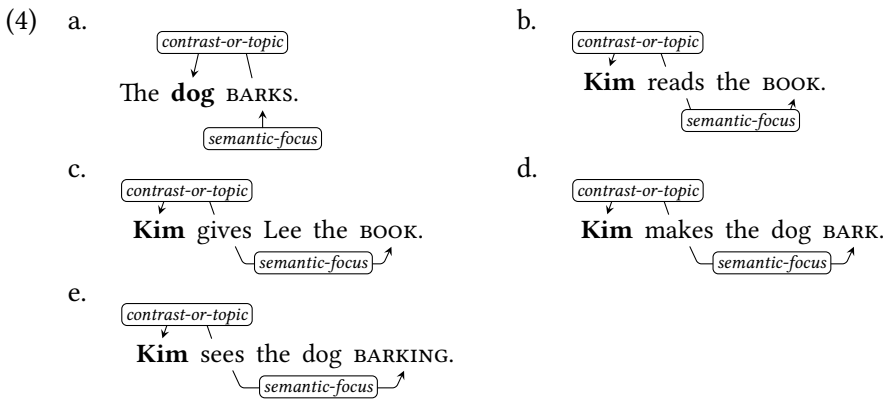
(4) a. contrast-or-topic

The **dog** BARKS.

semantic-focus

b. contrast-or-topic

**Kim** reads the BOOK.

semantic-focus

c. contrast-or-topic

**Kim** gives Lee the BOOK.

semantic-focus

d. contrast-or-topic

**Kim** makes the dog BARK.

semantic-focus

e. contrast-or-topic

**Kim** sees the dog BARKING.

semantic-focus